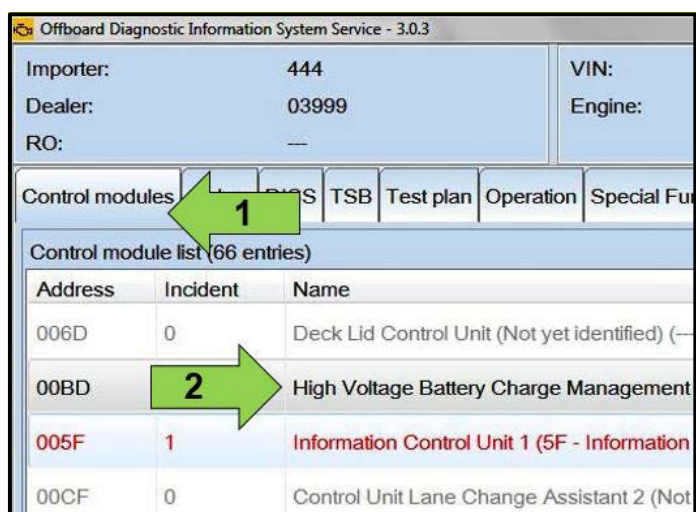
Offboard Diagnostic Information System Service - 3.0.3

Importer: 444
Dealer: 03999
RO: ---

VIN:
Engine:

Control modules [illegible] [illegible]S TSB Test plan Operation Special Fu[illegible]

1

Control module list (66 entries)

| Address | Incident | Name |
|---|---|---|
| 006D | 0 | Deck Lid Control Unit (Not yet identified) (-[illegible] |
| 00BD | | High Voltage Battery Charge Management |
| 005F | 1 | Information Control Unit 1 (5F - Information |
| 00CF | 0 | Control Unit Lane Change Assistant 2 (Not |

2